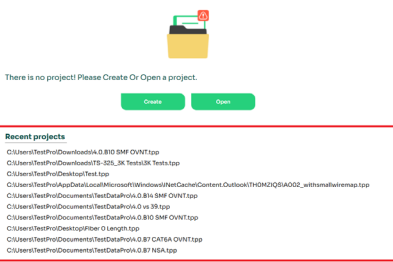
There is no project! Please Create Or Open a project.

Create

Open

Recent projects

C:\Users\TestPro\Downloads\4.0.810 SMF OVNT.tpp
C:\Users\TestPro\Downloads\TS-325_3K Tests\3K Tests.tpp
C:\Users\TestPro\Desktop\Test.tpp
C:\Users\TestPro\AppData\Local\Microsoft\Windows\INetCache\Content.Outlook\THGMZIQS\A002_withsmallwiremap.tpp
C:\Users\TestPro\Documents\TestDataPro\4.0.814 SMF OVNT.tpp
C:\Users\TestPro\Documents\TestDataPro\4.0 vs 39.tpp
C:\Users\TestPro\Documents\TestDataPro\4.0.810 SMF OVNT.tpp
C:\Users\TestPro\Desktop\Fiber 0 Length.tpp
C:\Users\TestPro\Documents\TestDataPro\4.0.87 CAT6A OVNT.tpp
C:\Users\TestPro\Documents\TestDataPro\4.0.87 NSA.tpp